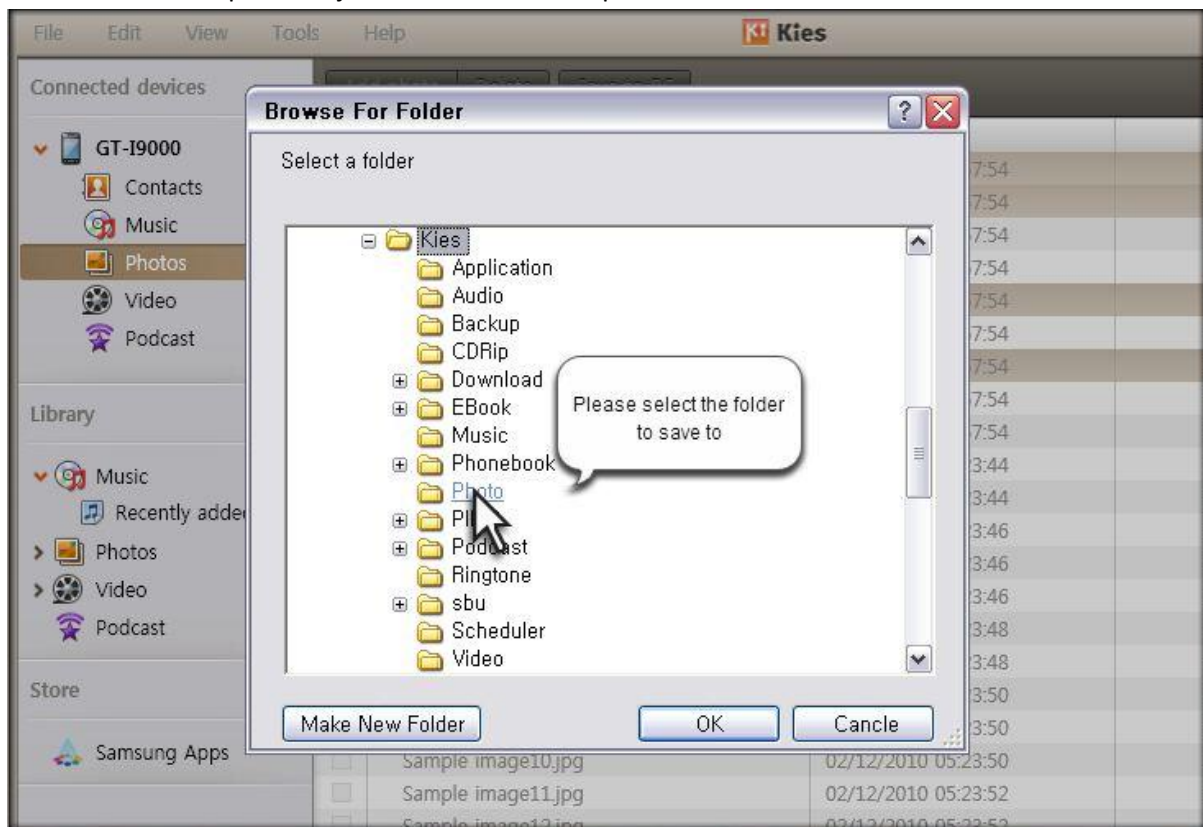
File Edit View Tools Help

Kies

Connected devices

GT-I9000
Contacts
Music
Photos
Video
Podcast

Library

Music
Recently adde
Photos
Video
Podcast

Store

Samsung Apps

Browse For Folder

Select a folder

Kies
Application
Audio
Backup
CDRip
Download
EBook
Music
Phonebook
Photo
Pl
Podcast
Ringtone
sbu
Scheduler
Video

Please select the folder to save to

Make New Folder
OK
Cancle

7:54
7:54
7:54
7:54
7:54
7:54
7:54
7:54
7:54
3:44
3:44
3:46
3:46
3:46
3:48
3:48
3:50
3:50

| Sample image10.jpg | 02/12/2010 05:23:50 |
|---|---|
| Sample image11.jpg | 02/12/2010 05:23:52 |
| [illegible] | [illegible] |